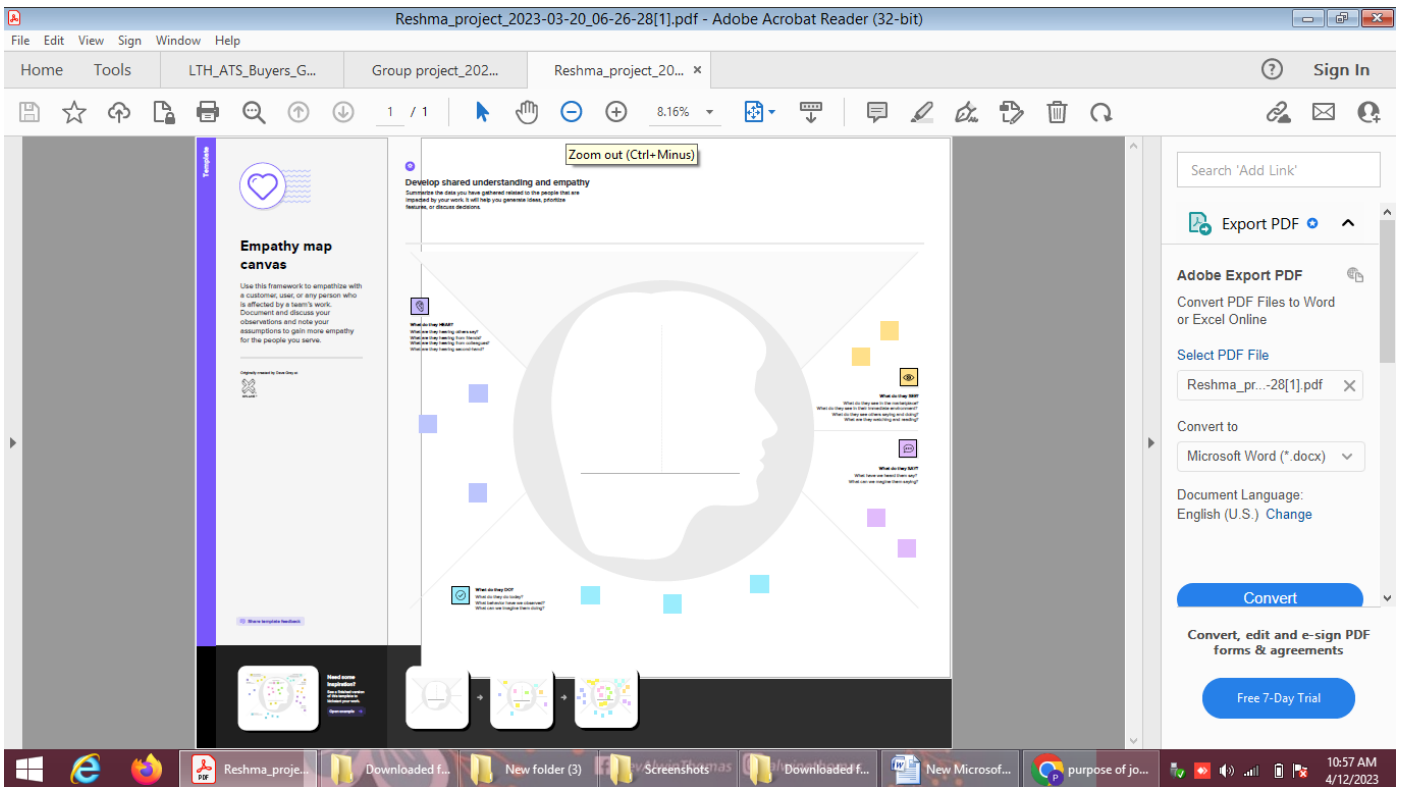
Reshma_project_2023-03-20_06-26-28[1].pdf - Adobe Acrobat Reader (32-bit)

File Edit View Sign Window Help

Home Tools LTH_ATS_Buyers_G... Group project_202... Reshma_project_20... ×

Sign In

1 / 1 8.16%

Zoom out (Ctrl+Minus)

Template

Empathy map canvas

Use this framework to empathize with a customer, user, or any person who is affected by a team's work. Document and discuss your observations and note your assumptions to gain more empathy for the people you serve.

Originally created by Dave Gray at

Share template feedback

Need some inspiration?

Open example

Develop shared understanding and empathy

Summarize the data you have gathered related to the people that are impacted by your work. It will help you generate ideas, prioritize features, or discuss decisions.

What do they HEAR?
What are they hearing others say?
What are they hearing from friends?
What are they hearing from colleagues?
What are they hearing second-hand?

What do they SEE?
What do they see in the marketplace?
What do they see in their immediate environment?
What do they see others saying and doing?
What are they watching and reading?

What do they SAY?
What have we heard them say?
What can we imagine them saying?

What do they DO?
What do they do today?
What behavior have we observed?
What can we imagine them doing?

Search 'Add Link'

Export PDF

Adobe Export PDF

Convert PDF Files to Word or Excel Online

Select PDF File

Reshma_pr...-28[1].pdf

Convert to

Microsoft Word (*.docx)

Document Language:
English (U.S.) Change

Convert

Convert, edit and e-sign PDF forms & agreements

Free 7-Day Trial

Reshma_proje... Downloaded f... New folder (3) Screenshots Downloaded f... New Microsof... purpose of jo...

10:57 AM
4/12/2023